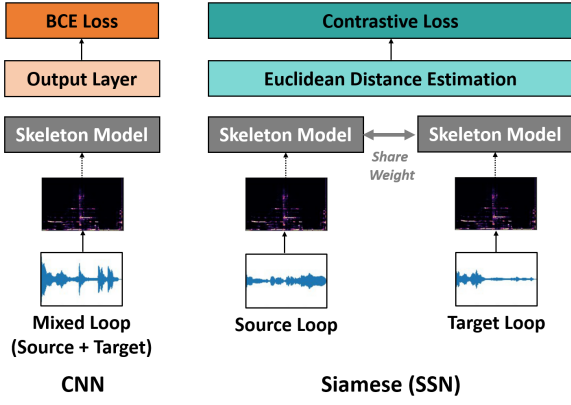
BCE Loss

Output Layer

Skeleton Model

Mixed Loop
(Source + Target)

CNN

Contrastive Loss

Euclidean Distance Estimation

Skeleton Model

Share Weight

Skeleton Model

Source Loop

Target Loop

Siamese (SSN)